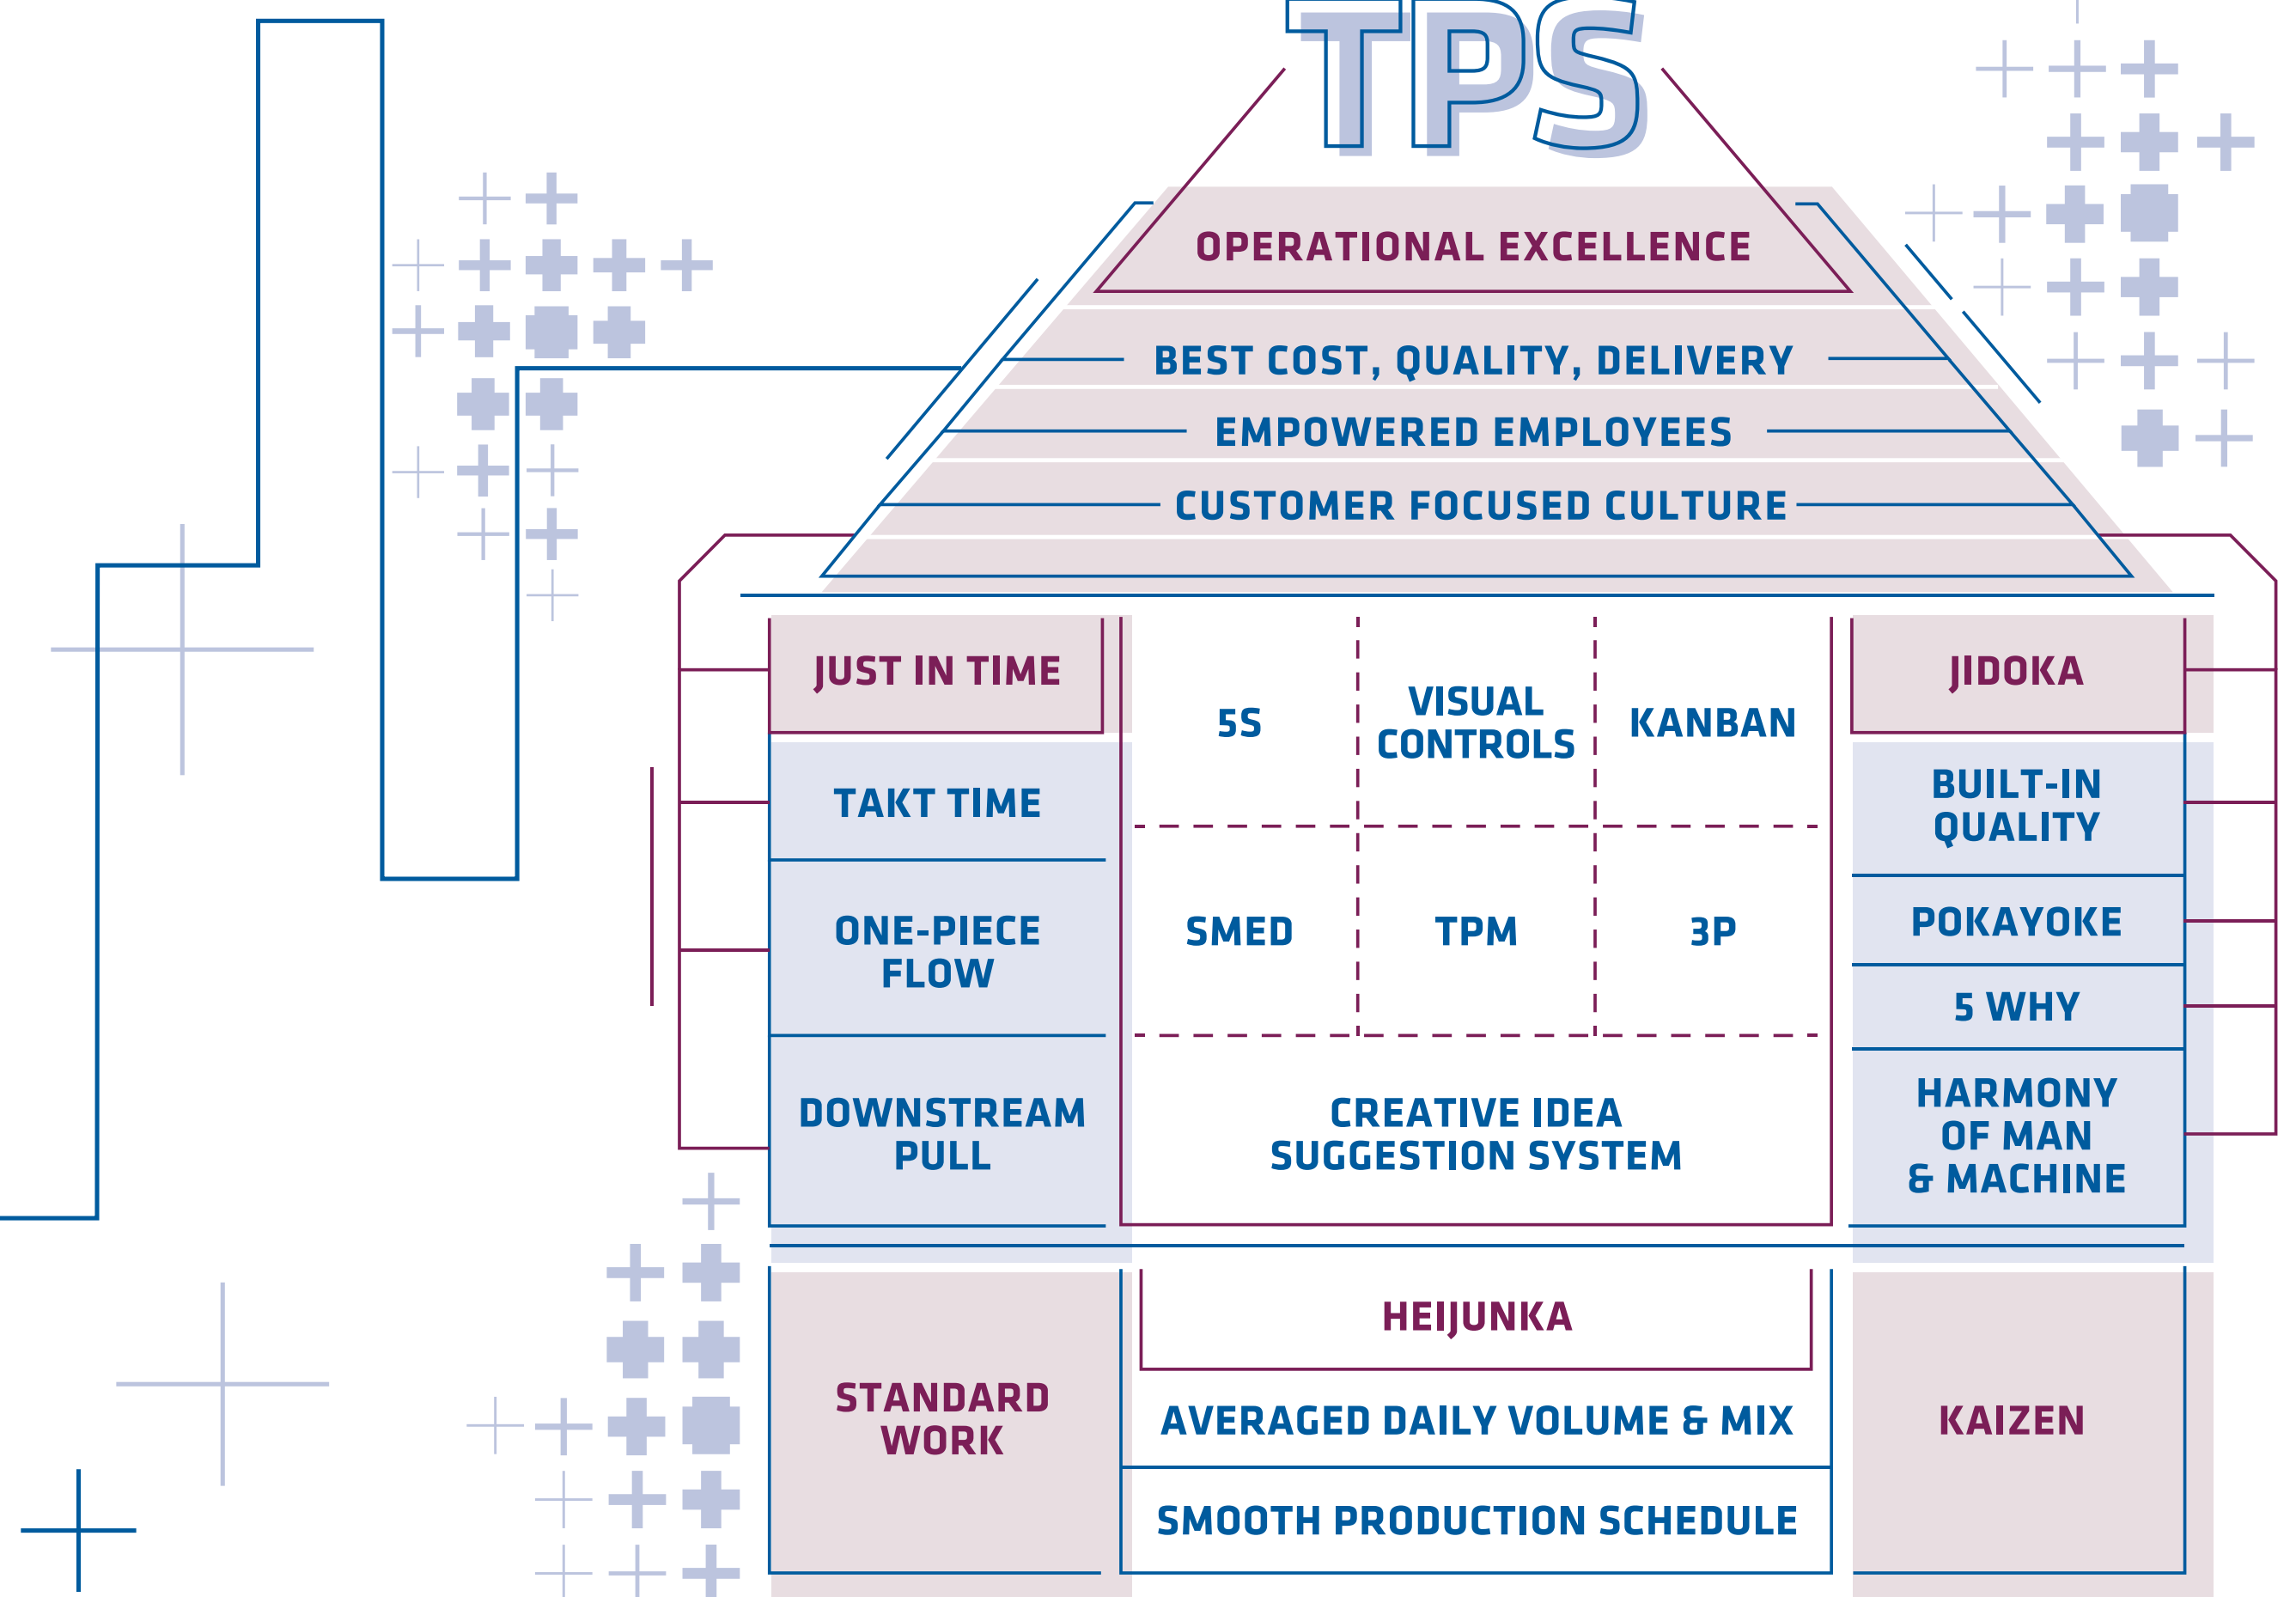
TPS

OPERATIONAL EXCELLENCE

BEST COST, QUALITY, DELIVERY

EMPOWERED EMPLOYEES

CUSTOMER FOCUSED CULTURE

JUST IN TIME

TAKT TIME

ONE-PIECE FLOW

DOWNSTREAM PULL

5S

VISUAL CONTROLS

KANBAN

SMED

TPM

3P

CREATIVE IDEA SUGGESTION SYSTEM

JIDOKA

BUILT-IN QUALITY

POKAYOKE

5 WHY

HARMONY OF MAN & MACHINE

STANDARD WORK

HEIJUNKA

AVERAGED DAILY VOLUME & MIX

SMOOTH PRODUCTION SCHEDULE

KAIZEN